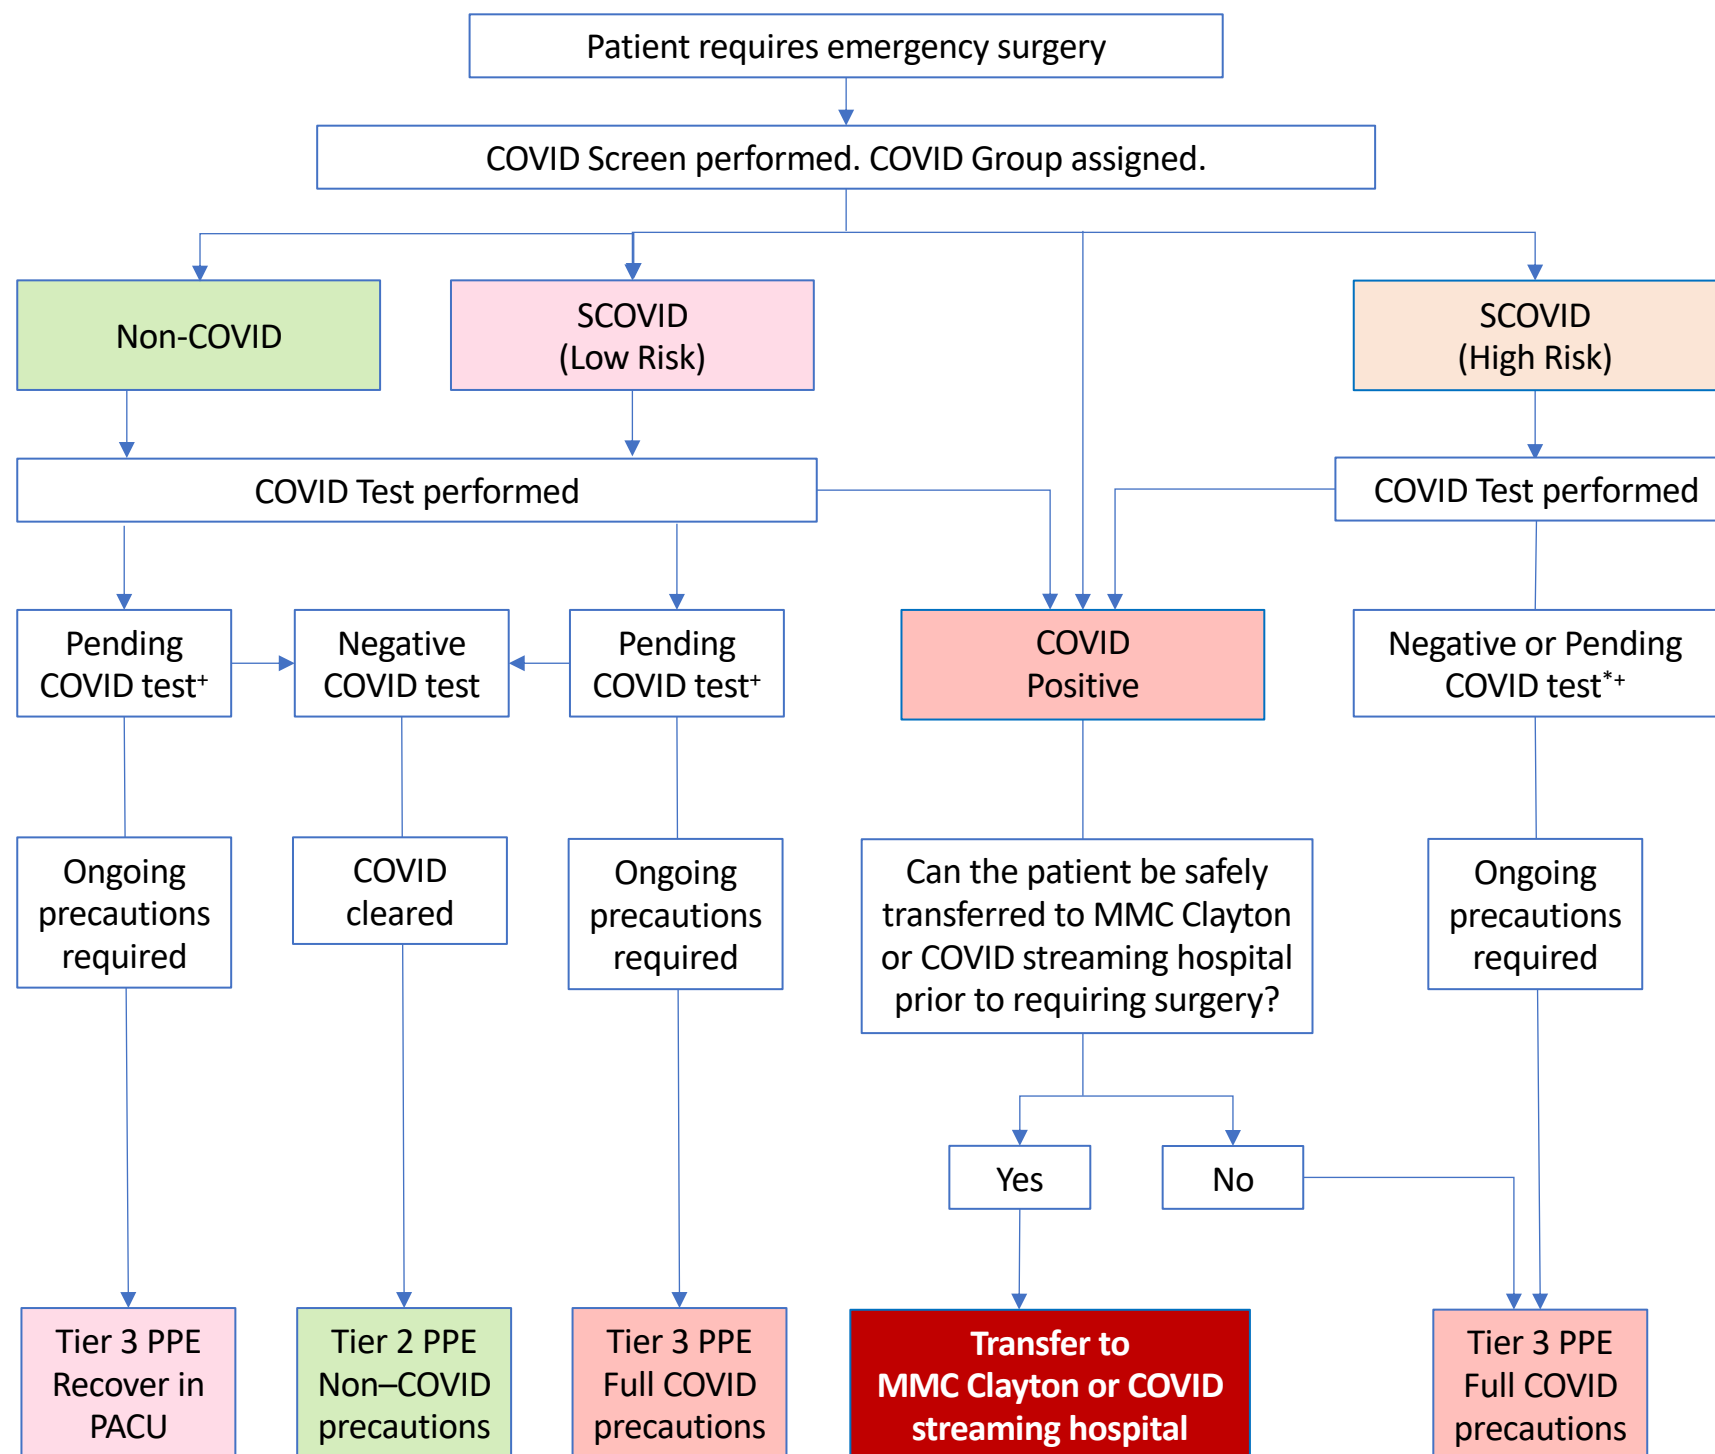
Patient requires emergency surgery

COVID Screen performed. COVID Group assigned.

Non-COVID

SCOVID (Low Risk)

SCOVID (High Risk)

COVID Test performed

COVID Test performed

Pending COVID test$^+$

Negative COVID test

Pending COVID test$^+$

COVID Positive

Negative or Pending COVID test$^{*+}$

Ongoing precautions required

COVID cleared

Ongoing precautions required

Can the patient be safely transferred to MMC Clayton or COVID streaming hospital prior to requiring surgery?

Ongoing precautions required

Yes

No

Tier 3 PPE Recover in PACU

Tier 2 PPE Non–COVID precautions

Tier 3 PPE Full COVID precautions

Transfer to MMC Clayton or COVID streaming hospital

Tier 3 PPE Full COVID precautions